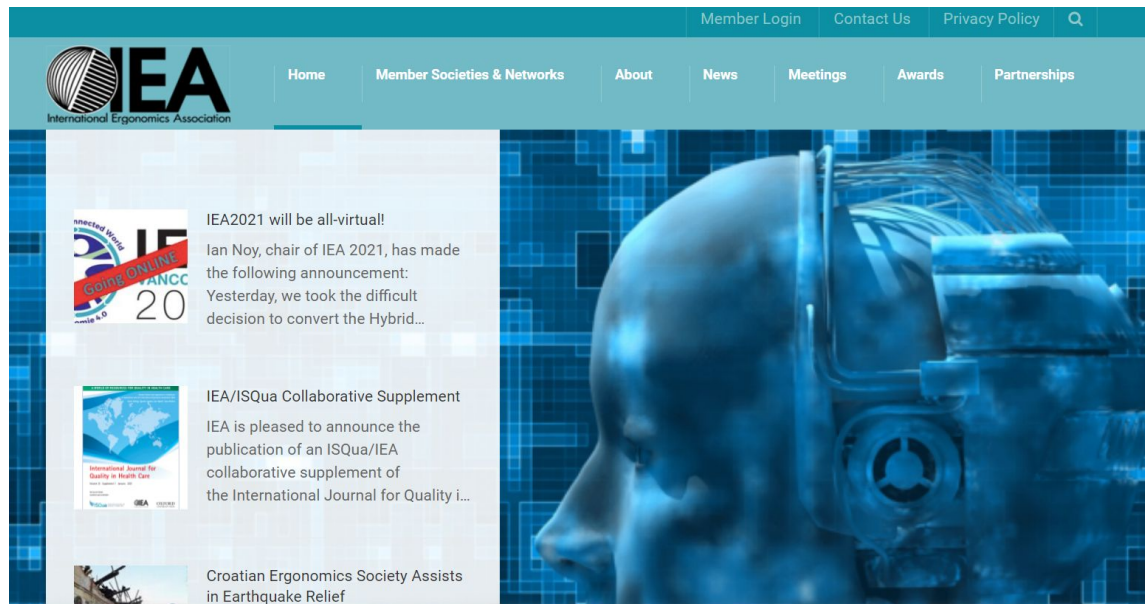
Member Login Contact Us Privacy Policy

IEA
International Ergonomics Association

Home Member Societies & Networks About News Meetings Awards Partnerships

nnected World
IE
Going ONLINE
VANCO
20
omie 4.0

IEA2021 will be all-virtual!

Ian Noy, chair of IEA 2021, has made the following announcement: Yesterday, we took the difficult decision to convert the Hybrid…

International Journal for Quality in Health Care

IEA/ISQua Collaborative Supplement

IEA is pleased to announce the publication of an ISQua/IEA collaborative supplement of the International Journal for Quality i…

Croatian Ergonomics Society Assists in Earthquake Relief